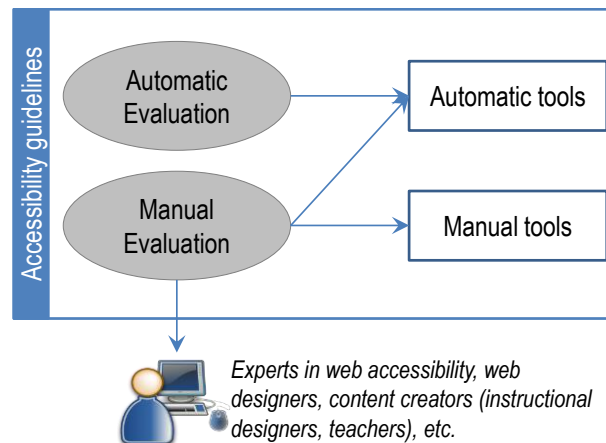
Accessibility guidelines

Automatic Evaluation

Manual Evaluation

Automatic tools

Manual tools

*Experts in web accessibility, web designers, content creators (instructional designers, teachers), etc.*